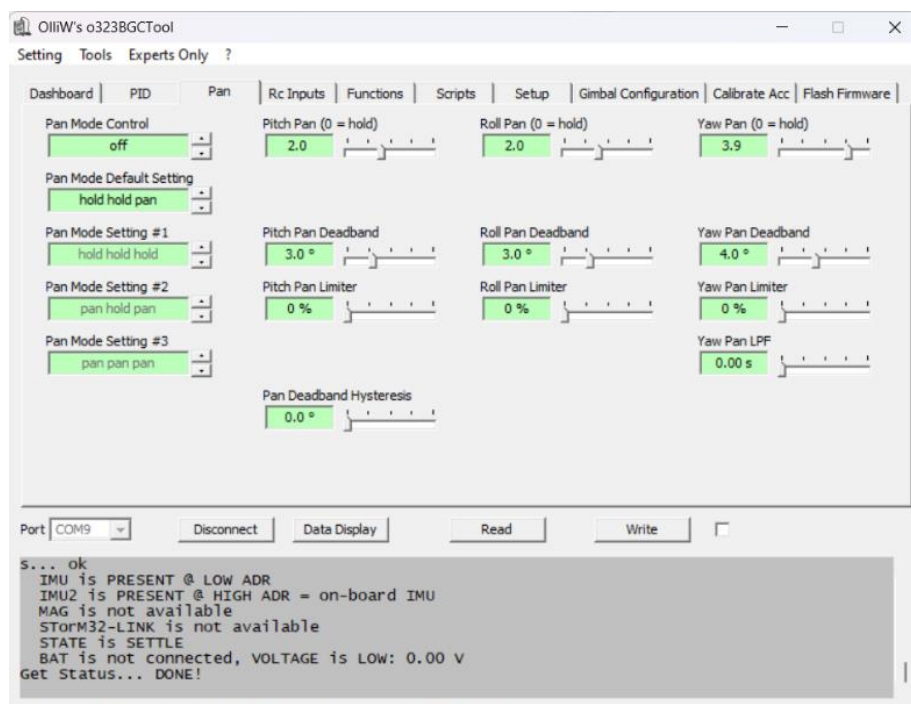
OlliW's o323BGCTool

Setting Tools Experts Only ?

Dashboard | PID | Pan | Rc Inputs | Functions | Scripts | Setup | Gimbal Configuration | Calibrate Acc | Flash Firmware

Pan Mode Control
off

Pan Mode Default Setting
hold hold pan

Pan Mode Setting #1
hold hold hold

Pan Mode Setting #2
pan hold pan

Pan Mode Setting #3
pan pan pan

Pitch Pan (0 = hold)
2.0

Pitch Pan Deadband
3.0 °

Pitch Pan Limiter
0 %

Pan Deadband Hysteresis
0.0 °

Roll Pan (0 = hold)
2.0

Roll Pan Deadband
3.0 °

Roll Pan Limiter
0 %

Yaw Pan (0 = hold)
3.9

Yaw Pan Deadband
4.0 °

Yaw Pan Limiter
0 %

Yaw Pan LPF
0.00 s

Port COM9 | Disconnect | Data Display | Read | Write

s... ok
IMU is PRESENT @ LOW ADR
IMU2 is PRESENT @ HIGH ADR = on-board IMU
MAG is not available
STorM32-LINK is not available
STATE is SETTLE
BAT is not connected, VOLTAGE is LOW: 0.00 V
Get Status... DONE!